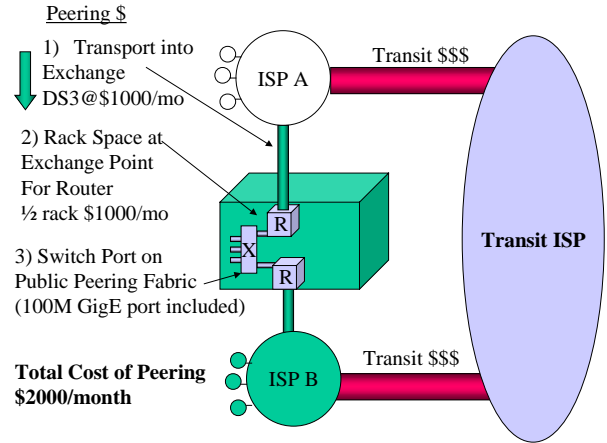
Peering $

1) Transport into Exchange DS3@$1000/mo

2) Rack Space at Exchange Point For Router ½ rack $1000/mo

3) Switch Port on Public Peering Fabric (100M GigE port included)

Total Cost of Peering $2000/month

ISP A

Transit $$$

R

X

R

Transit ISP

ISP B

Transit $$$